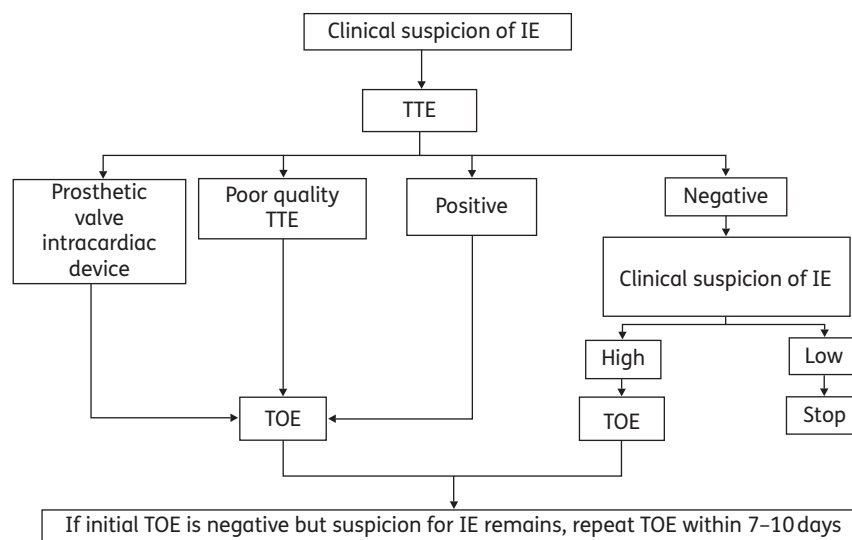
Clinical suspicion of IE

TTE

Prosthetic valve intracardiac device

Poor quality TTE

Positive

Negative

Clinical suspicion of IE

High

Low

TOE

TOE

Stop

If initial TOE is negative but suspicion for IE remains, repeat TOE within 7–10 days